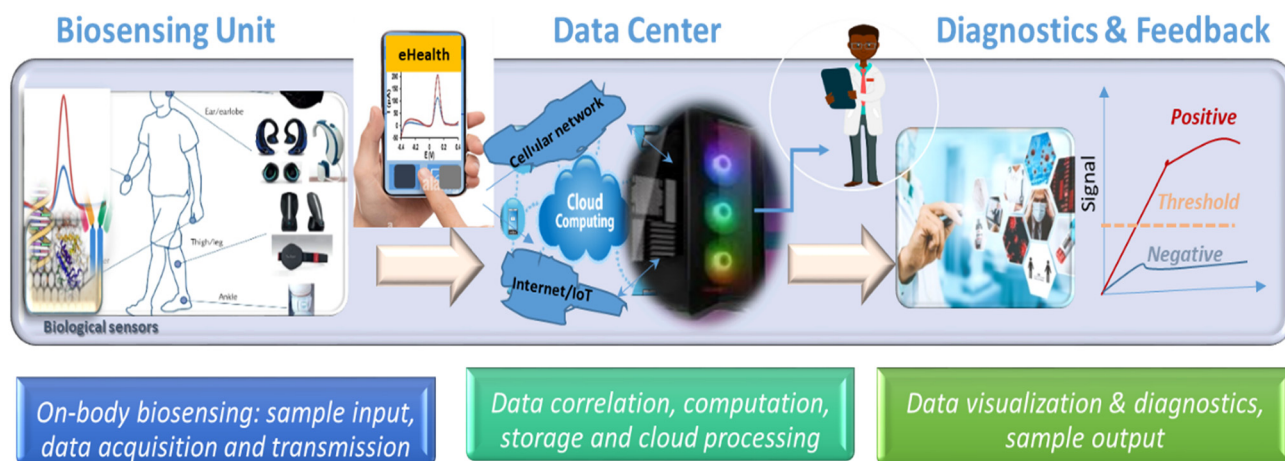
Biosensing Unit

Data Center

Diagnostics & Feedback

eHealth

I (µA)

E (V)

Ear/earlobe

Thigh/leg

Ankle

Biological sensors

Cellular network

Cloud Computing

Internet/IoT

Signal

Positive

Threshold

Negative

On-body biosensing: sample input, data acquisition and transmission

Data correlation, computation, storage and cloud processing

Data visualization & diagnostics, sample output